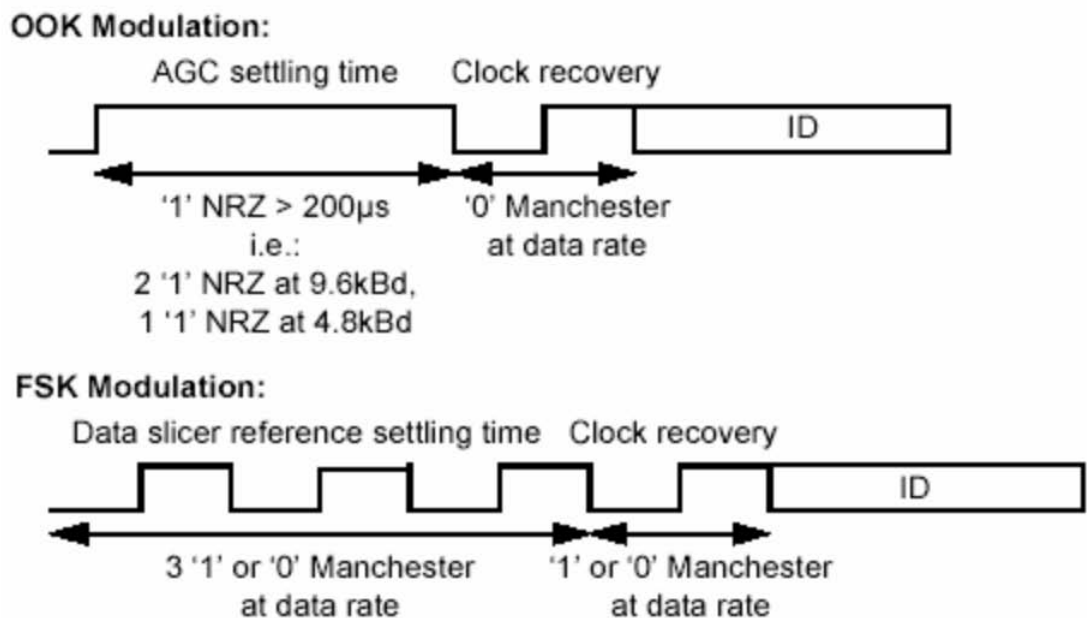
OOK Modulation:

AGC settling time

Clock recovery

ID

'1' NRZ > 200µs i.e.: 2 '1' NRZ at 9.6kBd, 1 '1' NRZ at 4.8kBd

'0' Manchester at data rate

FSK Modulation:

Data slicer reference settling time

Clock recovery

ID

3 '1' or '0' Manchester at data rate

'1' or '0' Manchester at data rate